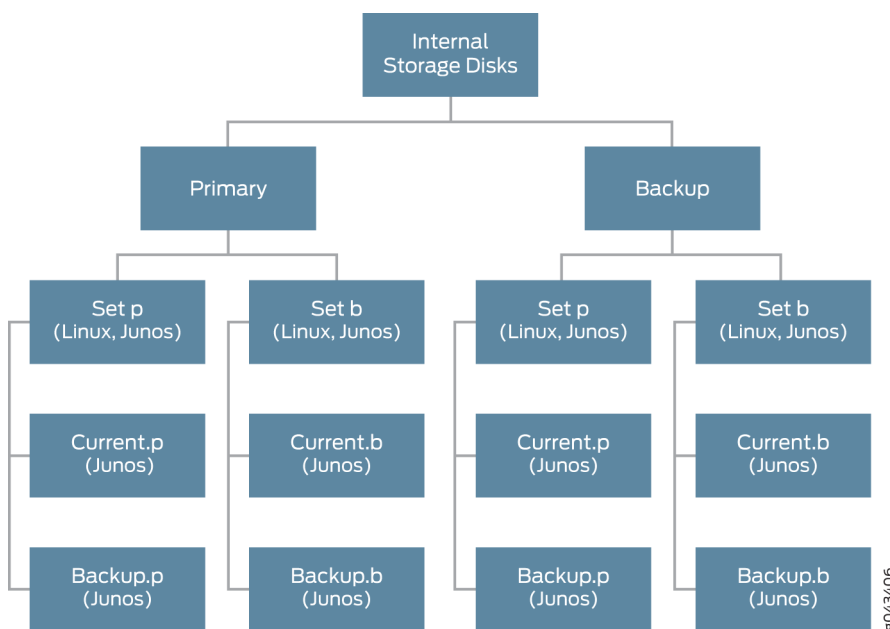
Internal Storage Disks

Primary

Backup

Set p (Linux, Junos)

Set b (Linux, Junos)

Set p (Linux, Junos)

Set b (Linux, Junos)

Current.p (Junos)

Current.b (Junos)

Current.p (Junos)

Current.b (Junos)

Backup.p (Junos)

Backup.b (Junos)

Backup.p (Junos)

Backup.b (Junos)

g043406